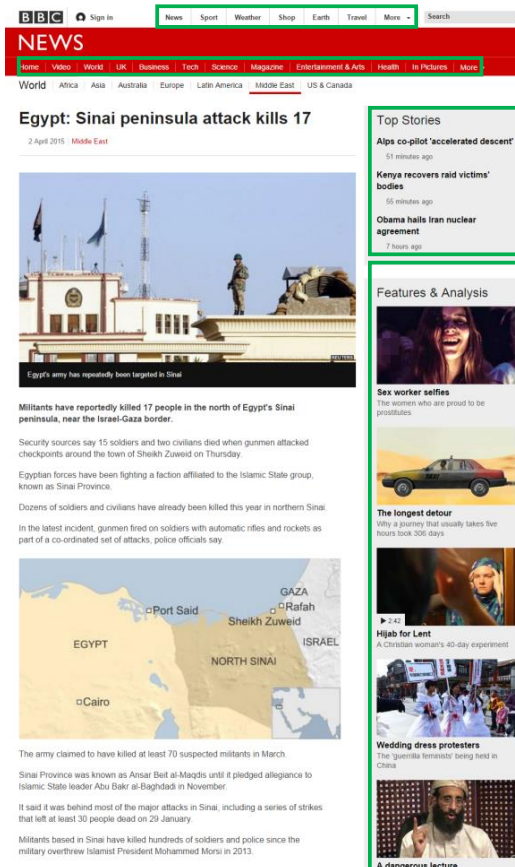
BBC Sign in News Sport Weather Shop Earth Travel More Search

NEWS

Home Video World UK Business Tech Science Magazine Entertainment & Arts Health In Pictures More

World Africa Asia Australia Europe Latin America Middle East US & Canada

Egypt: Sinai peninsula attack kills 17

2 April 2015 Middle East

REUTERS

Egypt's army has repeatedly been targeted in Sinai

Militants have reportedly killed 17 people in the north of Egypt's Sinai peninsula, near the Israel-Gaza border.

Security sources say 15 soldiers and two civilians died when gunmen attacked checkpoints around the town of Sheikh Zuweid on Thursday.

Egyptian forces have been fighting a faction affiliated to the Islamic State group, known as Sinai Province.

Dozens of soldiers and civilians have already been killed this year in northern Sinai.

In the latest incident, gunmen fired on soldiers with automatic rifles and rockets as part of a co-ordinated set of attacks, police officials say.

GAZA
Port Said
Rafah
Sheikh Zuweid
ISRAEL
EGYPT
NORTH SINAI
Cairo

The army claimed to have killed at least 70 suspected militants in March.

Sinai Province was known as Ansar Beit al-Maqdis until it pledged allegiance to Islamic State leader Abu Bakr al-Baghdadi in November.

It said it was behind most of the major attacks in Sinai, including a series of strikes that left at least 30 people dead on 29 January.

Militants based in Sinai have killed hundreds of soldiers and police since the military overthrew Islamist President Mohammed Morsi in 2013.

Top Stories

Alps co-pilot 'accelerated descent'
51 minutes ago

Kenya recovers raid victims' bodies
55 minutes ago

Obama hails Iran nuclear agreement
7 hours ago

Features & Analysis

Sex worker selfies
The women who are proud to be prostitutes

The longest detour
Why a journey that usually takes five hours took 306 days

2:42

Hijab for Lent
A Christian woman's 40-day experiment

Wedding dress protesters
The 'guerrilla feminists' being held in China

A dangerous lecture